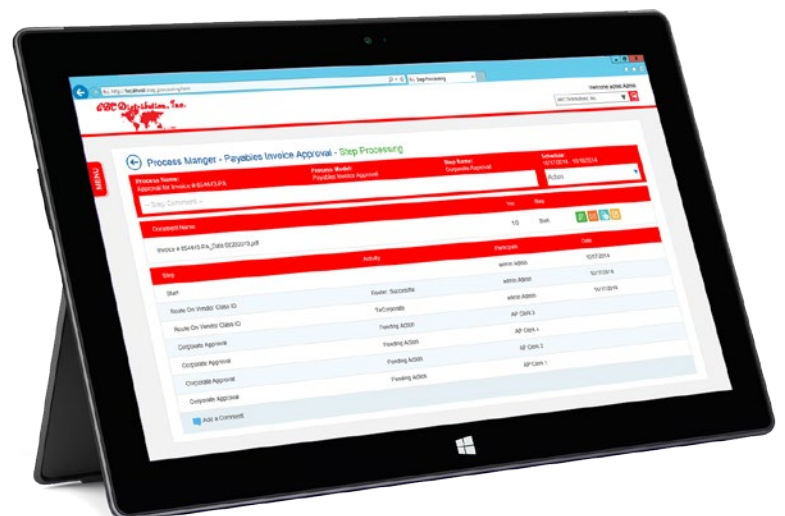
http://localhost/.../step_processing.htm

Step Processing

Welcome admin Admin

ABC Distribution, Inc.

ABC Distribution, Inc.

MENU

Process Manger - Payables Invoice Approval - Step Processing

Process Name:
Approval for Invoice # BS4IN3-PA

Process Model:
Payables Invoice Approval

Step Name:
Corporate Approval

Timeline:
10/17/2014 - 10/18/2014

Action

-- Step Comment --

Document Name

Ver

Size

Invoice # BS4IN3-PA_Date 09/20/2015.pdf

1.0

5mb

Step

Activity

Participants

Date

Start

admin Admin

10/17/2014

Route On Vendor Class ID

Router: Successful

admin Admin

10/17/2014

Route On Vendor Class ID

ToCorporate

admin Admin

10/17/2014

Corporate Approval

Pending Action

AP Clerk 3

Corporate Approval

Pending Action

AP Clerk 4

Corporate Approval

Pending Action

AP Clerk 2

Corporate Approval

Pending Action

AP Clerk 1

Add a Comment